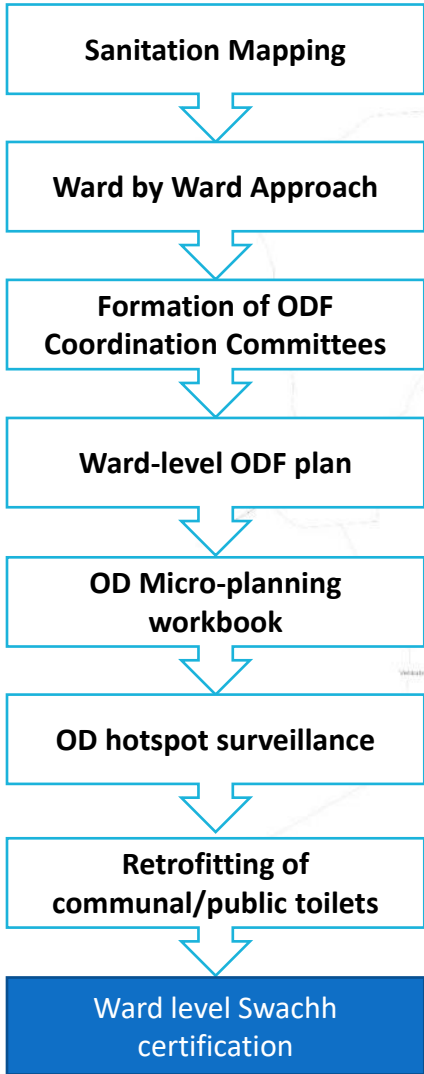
Sanitation Mapping

Ward by Ward Approach

Formation of ODF Coordination Committees

Ward-level ODF plan

OD Micro-planning workbook

OD hotspot surveillance

Retrofitting of communal/public toilets

Ward level Swachh certification